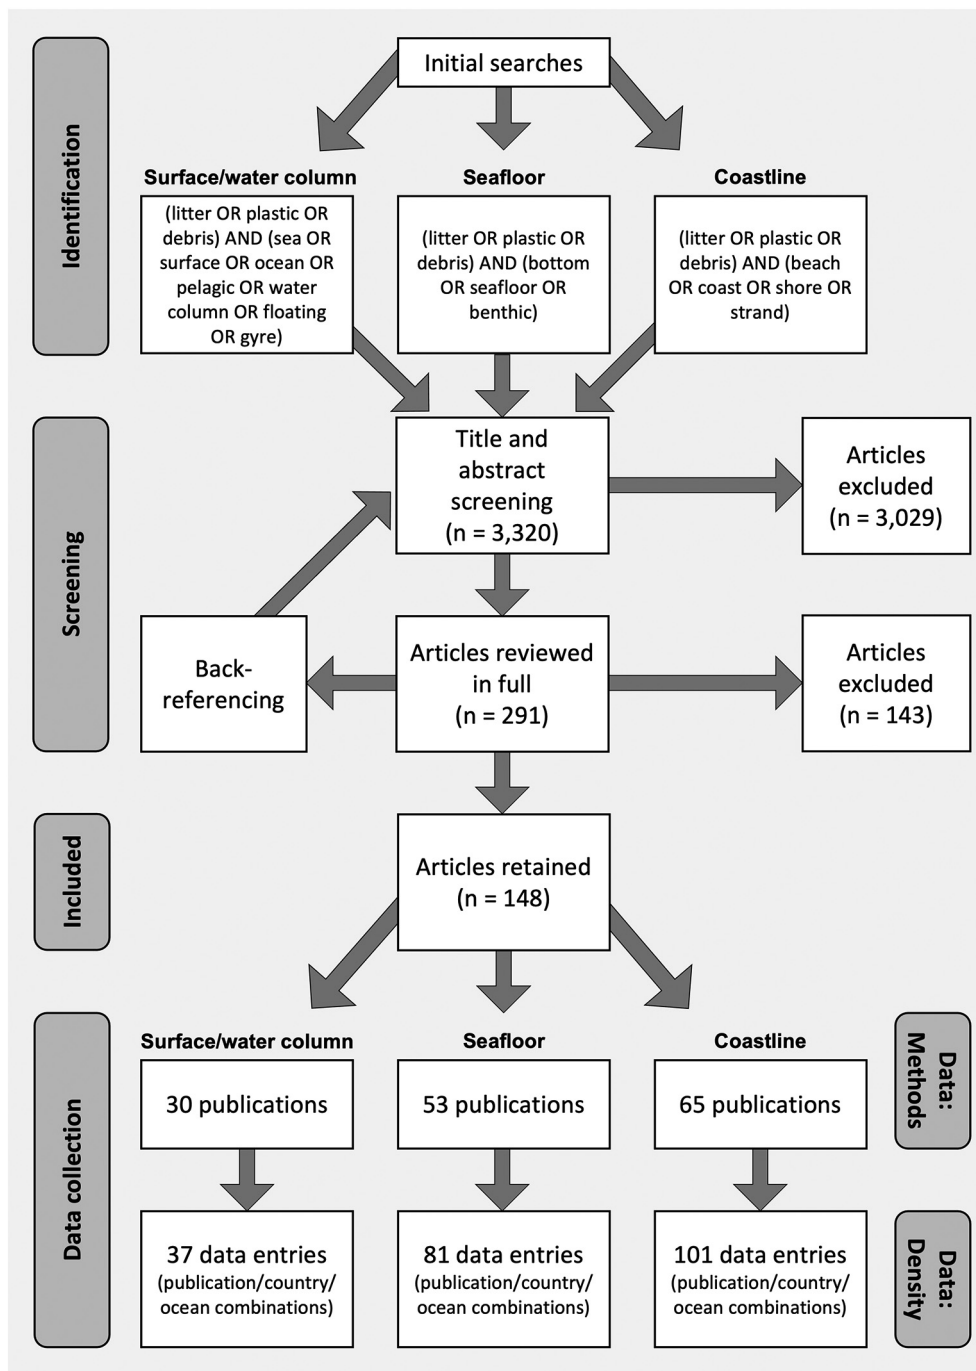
Identification

Initial searches

Surface/water column

(litter OR plastic OR debris) AND (sea OR surface OR ocean OR pelagic OR water column OR floating OR gyre)

Seafloor

(litter OR plastic OR debris) AND (bottom OR seafloor OR benthic)

Coastline

(litter OR plastic OR debris) AND (beach OR coast OR shore OR strand)

Screening

Title and abstract screening (n = 3,320)

Articles excluded (n = 3,029)

Back-referencing

Articles reviewed in full (n = 291)

Articles excluded (n = 143)

Included

Articles retained (n = 148)

Data collection

Surface/water column

30 publications

37 data entries (publication/country/ ocean combinations)

Seafloor

53 publications

81 data entries (publication/country/ ocean combinations)

Coastline

65 publications

101 data entries (publication/country/ ocean combinations)

Data: Methods

Data: Density